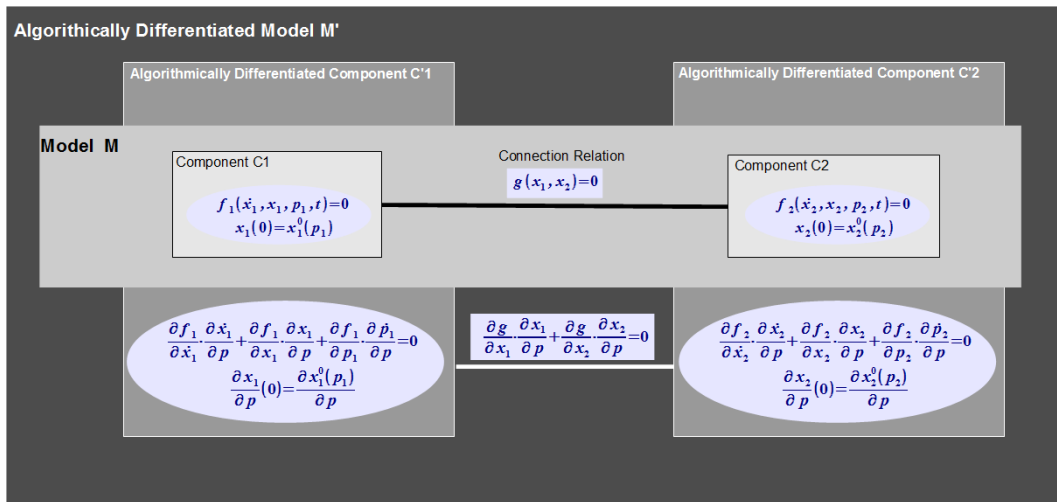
Algorithically Differentiated Model M'

Algorithmically Differentiated Component C'1

Algorithmically Differentiated Component C'2

Model M

Component C1

$f_1(\dot{x}_1, x_1, p_1, t)=0$
$x_1(0)=x_1^0(p_1)$

Connection Relation

$g(x_1, x_2)=0$

Component C2

$f_2(\dot{x}_2, x_2, p_2, t)=0$
$x_2(0)=x_2^0(p_2)$

$\frac{\partial f_1}{\partial \dot{x}_1}\cdot\frac{\partial \dot{x}_1}{\partial p}+\frac{\partial f_1}{\partial x_1}\cdot\frac{\partial x_1}{\partial p}+\frac{\partial f_1}{\partial p_1}\cdot\frac{\partial \dot{p}_1}{\partial p}=0$
$\frac{\partial x_1}{\partial p}(0)=\frac{\partial x_1^0(p_1)}{\partial p}$

$\frac{\partial g}{\partial x_1}\cdot\frac{\partial x_1}{\partial p}+\frac{\partial g}{\partial x_2}\cdot\frac{\partial x_2}{\partial p}=0$

$\frac{\partial f_2}{\partial \dot{x}_2}\cdot\frac{\partial \dot{x}_2}{\partial p}+\frac{\partial f_2}{\partial x_2}\cdot\frac{\partial x_2}{\partial p}+\frac{\partial f_2}{\partial p_2}\cdot\frac{\partial \dot{p}_2}{\partial p}=0$
$\frac{\partial x_2}{\partial p}(0)=\frac{\partial x_2^0(p_2)}{\partial p}$